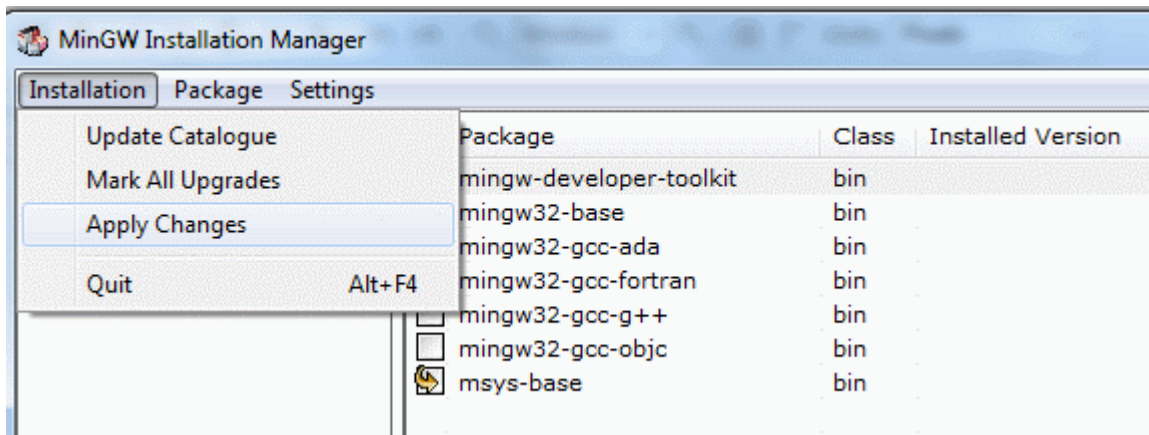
MinGW Installation Manager

Installation Package Settings

Update Catalogue
Mark All Upgrades
Apply Changes
Quit Alt+F4

| Package | Class | Installed Version |
|---|---|---|
| mingw-developer-toolkit | bin | |
| mingw32-base | bin | |
| mingw32-gcc-ada | bin | |
| mingw32-gcc-fortran | bin | |
| mingw32-gcc-g++ | bin | |
| mingw32-gcc-objc | bin | |
| msys-base | bin | |